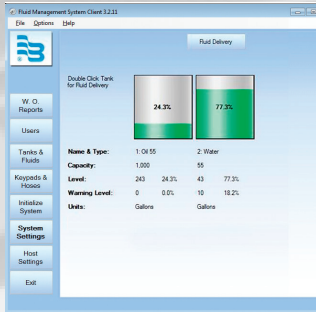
Fluid Management System Client 3.2.11

File Options Help

Fluid Delivery

Double Click Tank for Fluid Delivery

24.3%

77.3%

W. O. Reports

Users

Tanks & Fluids

Keypads & Hoses

Initialize System

System Settings

Host Settings

Exit

| | | | | |
|---|---|---|---|---|
| Name & Type: | 1: Oil 55 | | 2: Water | |
| Capacity: | 1,000 | | 55 | |
| Level: | 243 | 24.3% | 43 | 77.3% |
| Warning Level: | 0 | 0.0% | 10 | 18.2% |
| Units: | Gallons | | Gallons | |